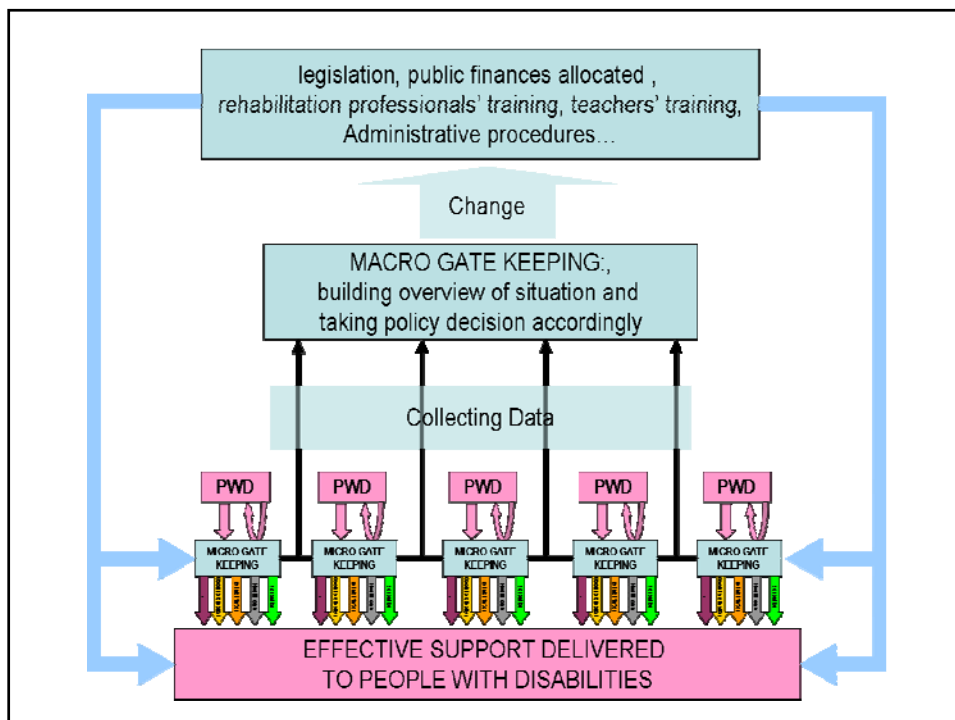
legislation, public finances allocated , *rehabilitation professionals' training, teachers' training,* Administrative procedures…

Change

MACRO GATE KEEPING:, building overview of situation and taking policy decision accordingly

Collecting Data

PWD

PWD

PWD

PWD

PWD

MICRO GATE KEEPING

MICRO GATE KEEPING

MICRO GATE KEEPING

MICRO GATE KEEPING

MICRO GATE KEEPING

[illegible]

EFFECTIVE SUPPORT DELIVERED TO PEOPLE WITH DISABILITIES